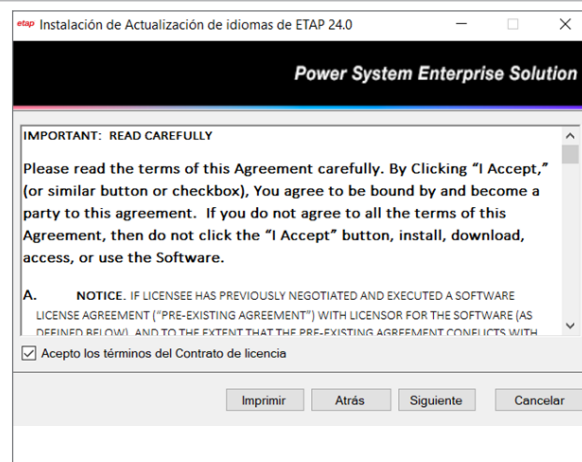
etap Instalación de Actualización de idiomas de ETAP 24.0

Power System Enterprise Solution

IMPORTANT: READ CAREFULLY

Please read the terms of this Agreement carefully. By Clicking "I Accept," (or similar button or checkbox), You agree to be bound by and become a party to this agreement. If you do not agree to all the terms of this Agreement, then do not click the "I Accept" button, install, download, access, or use the Software.

A. NOTICE. IF LICENSEE HAS PREVIOUSLY NEGOTIATED AND EXECUTED A SOFTWARE LICENSE AGREEMENT ("PRE-EXISTING AGREEMENT") WITH LICENSOR FOR THE SOFTWARE (AS DEFINED BELOW), AND TO THE EXTENT THAT THE PRE-EXISTING AGREEMENT CONFLICTS WITH

Acepto los términos del Contrato de licencia

Imprimir Atrás Siguiente Cancelar